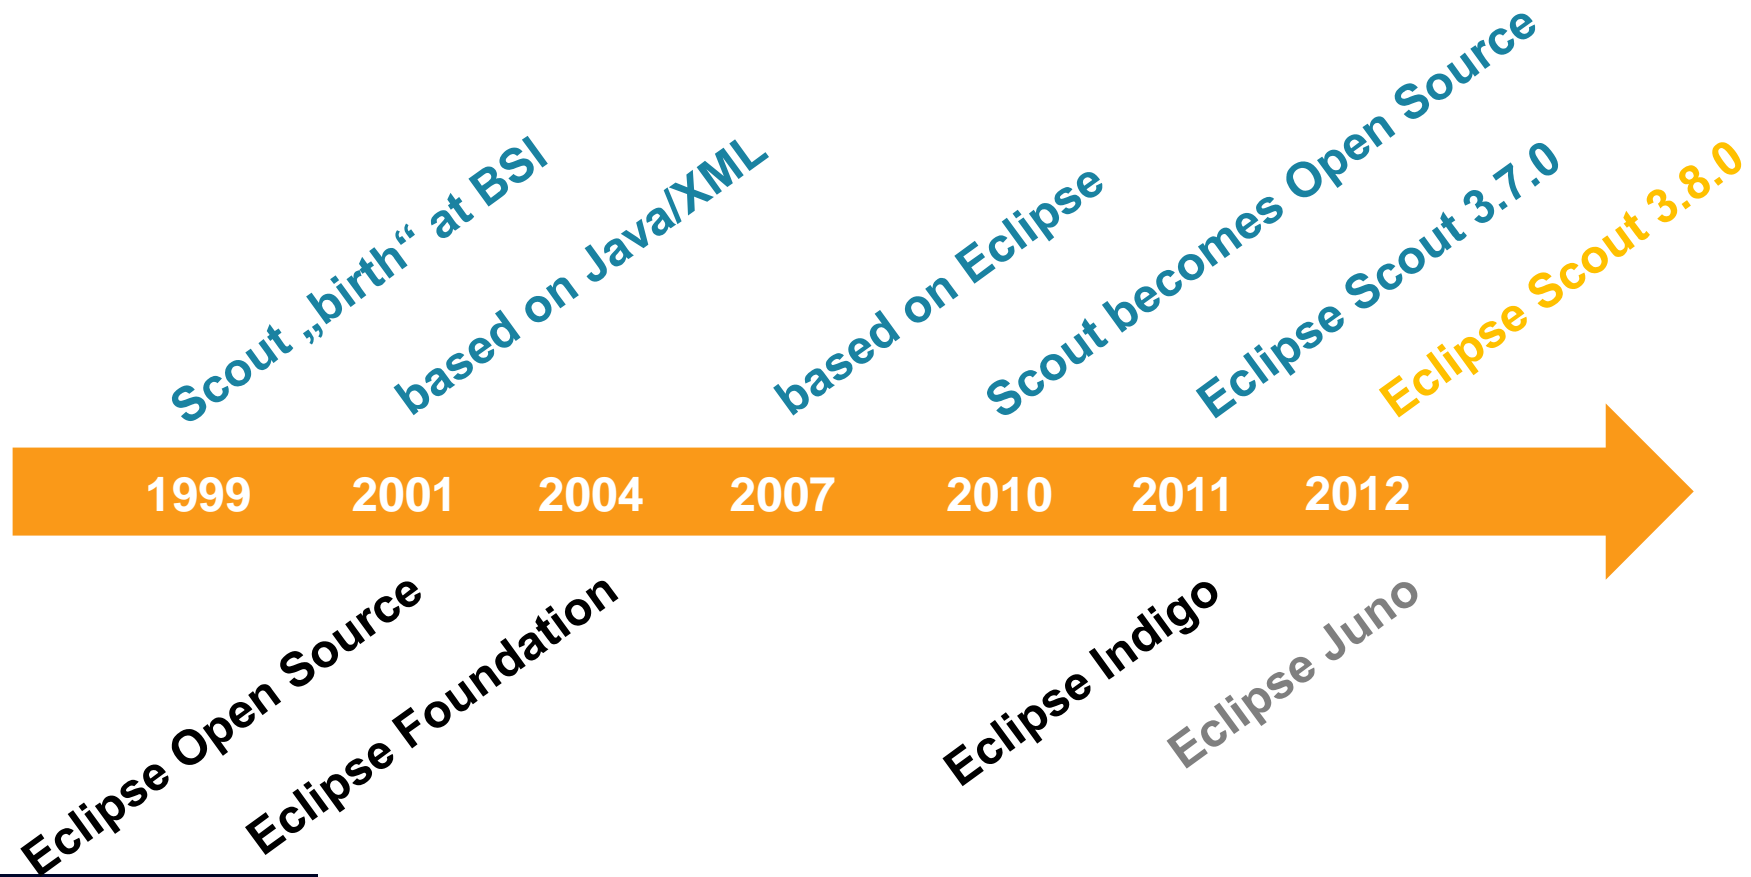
Scout „birth“ at BSI

based on Java/XML

based on Eclipse

Scout becomes Open Source

Eclipse Scout 3.7.0

Eclipse Scout 3.8.0

1999 2001 2004 2007 2010 2011 2012

Eclipse Open Source

Eclipse Foundation

Eclipse Indigo

Eclipse Juno